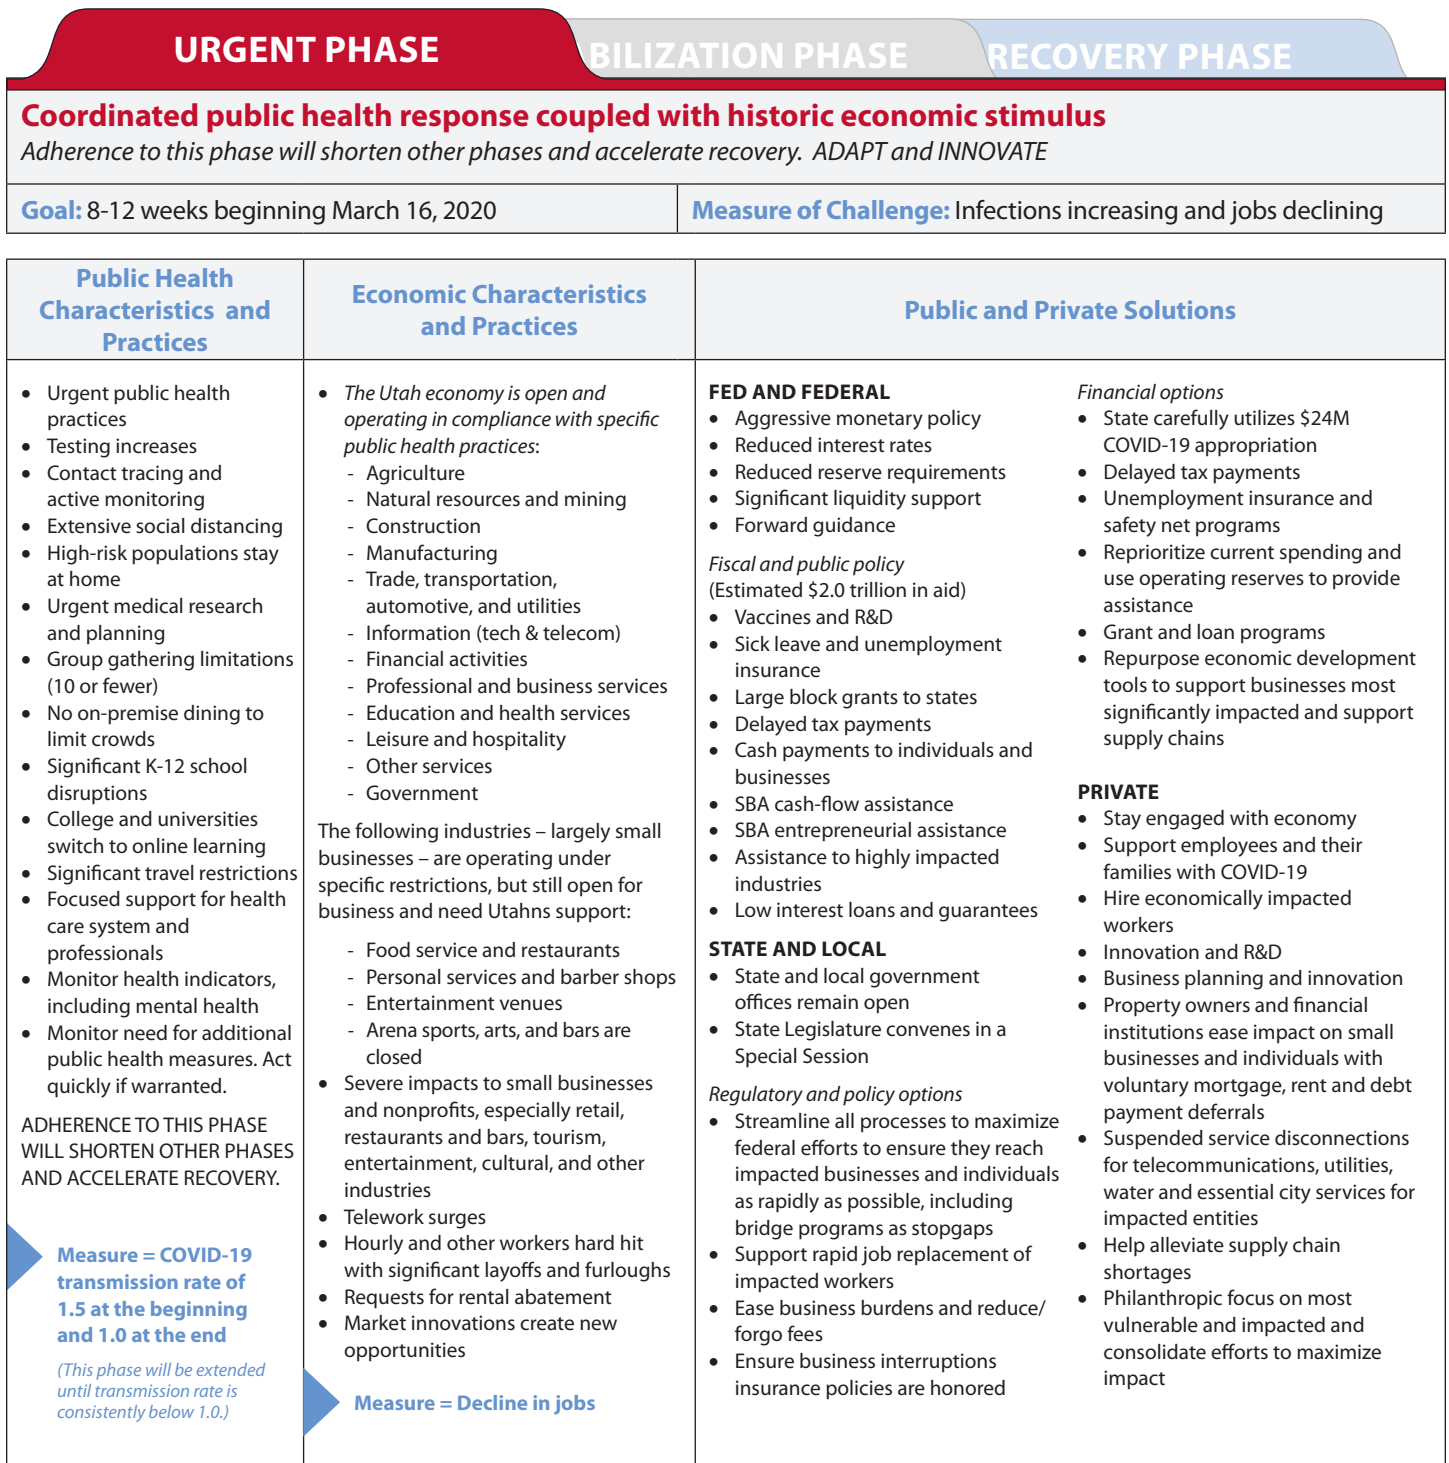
URGENT PHASE
BILIZATION PHASE
RECOVERY PHASE

Coordinated public health response coupled with historic economic stimulus
Adherence to this phase will shorten other phases and accelerate recovery. ADAPT and INNOVATE

Goal: 8-12 weeks beginning March 16, 2020

Measure of Challenge: Infections increasing and jobs declining

Public Health Characteristics and Practices

- Urgent public health practices
- Testing increases
- Contact tracing and active monitoring
- Extensive social distancing
- High-risk populations stay at home
- Urgent medical research and planning
- Group gathering limitations (10 or fewer)
- No on-premise dining to limit crowds
- Significant K-12 school disruptions
- College and universities switch to online learning
- Significant travel restrictions
- Focused support for health care system and professionals
- Monitor health indicators, including mental health
- Monitor need for additional public health measures. Act quickly if warranted.

ADHERENCE TO THIS PHASE WILL SHORTEN OTHER PHASES AND ACCELERATE RECOVERY.

Measure = COVID-19 transmission rate of 1.5 at the beginning and 1.0 at the end

(This phase will be extended until transmission rate is consistently below 1.0.)

Economic Characteristics and Practices

- The Utah economy is open and operating in compliance with specific public health practices:
  - Agriculture
  - Natural resources and mining
  - Construction
  - Manufacturing
  - Trade, transportation, automotive, and utilities
  - Information (tech & telecom)
  - Financial activities
  - Professional and business services
  - Education and health services
  - Leisure and hospitality
  - Other services
  - Government

The following industries – largely small businesses – are operating under specific restrictions, but still open for business and need Utahns support:

  - Food service and restaurants
  - Personal services and barber shops
  - Entertainment venues
  - Arena sports, arts, and bars are closed
- Severe impacts to small businesses and nonprofits, especially retail, restaurants and bars, tourism, entertainment, cultural, and other industries
- Telework surges
- Hourly and other workers hard hit with significant layoffs and furloughs
- Requests for rental abatement
- Market innovations create new opportunities

Measure = Decline in jobs

Public and Private Solutions

FED AND FEDERAL
- Aggressive monetary policy
- Reduced interest rates
- Reduced reserve requirements
- Significant liquidity support
- Forward guidance

Fiscal and public policy
(Estimated $2.0 trillion in aid)
- Vaccines and R&D
- Sick leave and unemployment insurance
- Large block grants to states
- Delayed tax payments
- Cash payments to individuals and businesses
- SBA cash-flow assistance
- SBA entrepreneurial assistance
- Assistance to highly impacted industries
- Low interest loans and guarantees

STATE AND LOCAL
- State and local government offices remain open
- State Legislature convenes in a Special Session

Regulatory and policy options
- Streamline all processes to maximize federal efforts to ensure they reach impacted businesses and individuals as rapidly as possible, including bridge programs as stopgaps
- Support rapid job replacement of impacted workers
- Ease business burdens and reduce/forgo fees
- Ensure business interruptions insurance policies are honored

Financial options
- State carefully utilizes $24M COVID-19 appropriation
- Delayed tax payments
- Unemployment insurance and safety net programs
- Reprioritize current spending and use operating reserves to provide assistance
- Grant and loan programs
- Repurpose economic development tools to support businesses most significantly impacted and support supply chains

PRIVATE
- Stay engaged with economy
- Support employees and their families with COVID-19
- Hire economically impacted workers
- Innovation and R&D
- Business planning and innovation
- Property owners and financial institutions ease impact on small businesses and individuals with voluntary mortgage, rent and debt payment deferrals
- Suspended service disconnections for telecommunications, utilities, water and essential city services for impacted entities
- Help alleviate supply chain shortages
- Philanthropic focus on most vulnerable and impacted and consolidate efforts to maximize impact